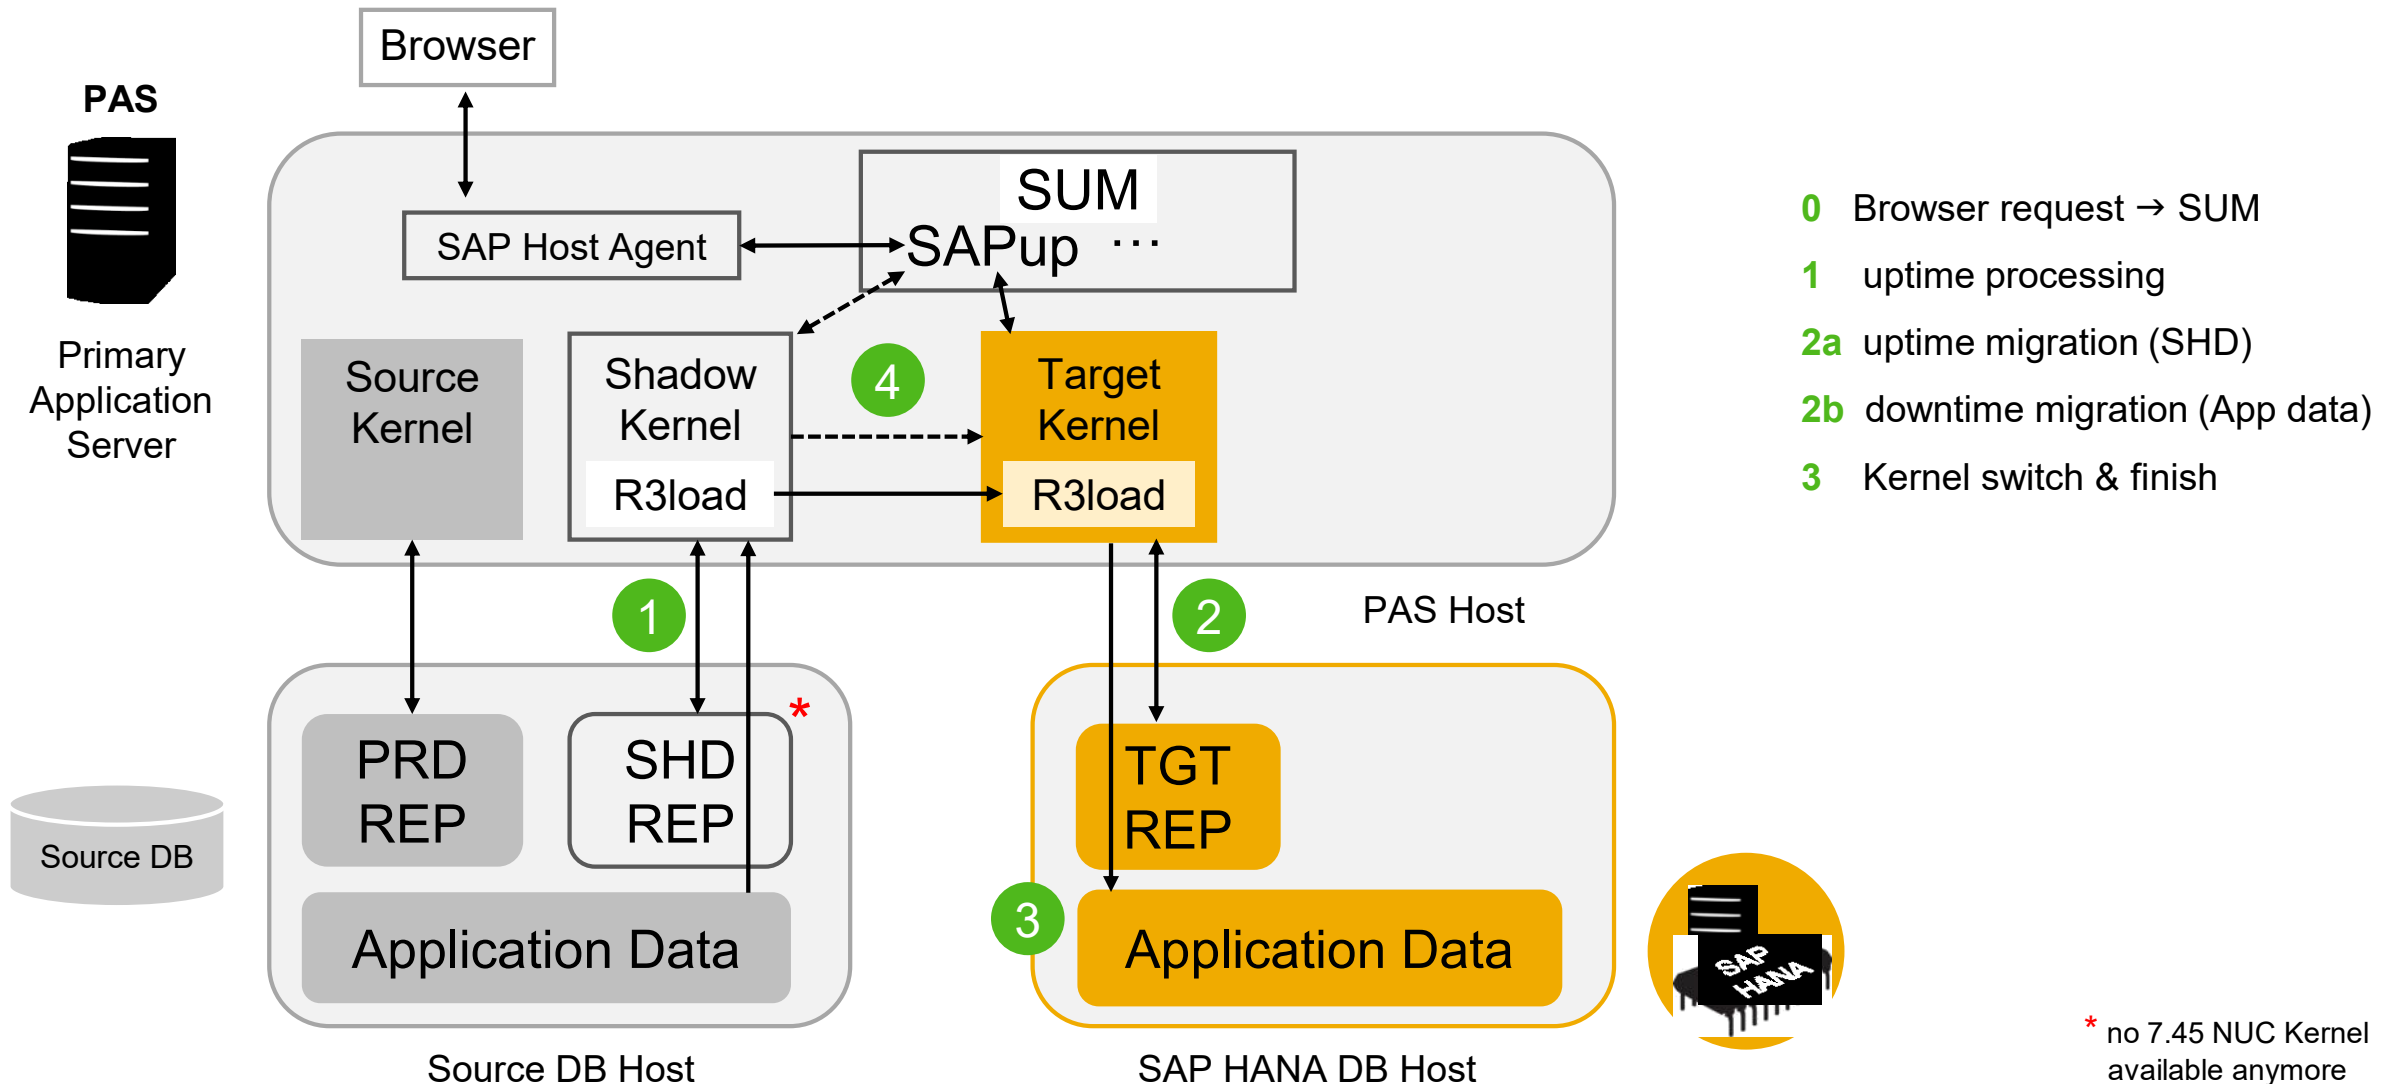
Browser

PAS

Primary Application Server

SAP Host Agent

SUM
SAPup ...

Source Kernel

Shadow Kernel
R3load

4

Target Kernel
R3load

1

2

PAS Host

PRD REP

SHD REP

*

Application Data

TGT REP

3

Application Data

Source DB

SAP HANA

Source DB Host

SAP HANA DB Host

0 Browser request → SUM
1 uptime processing
2a uptime migration (SHD)
2b downtime migration (App data)
3 Kernel switch & finish

* no 7.45 NUC Kernel available anymore